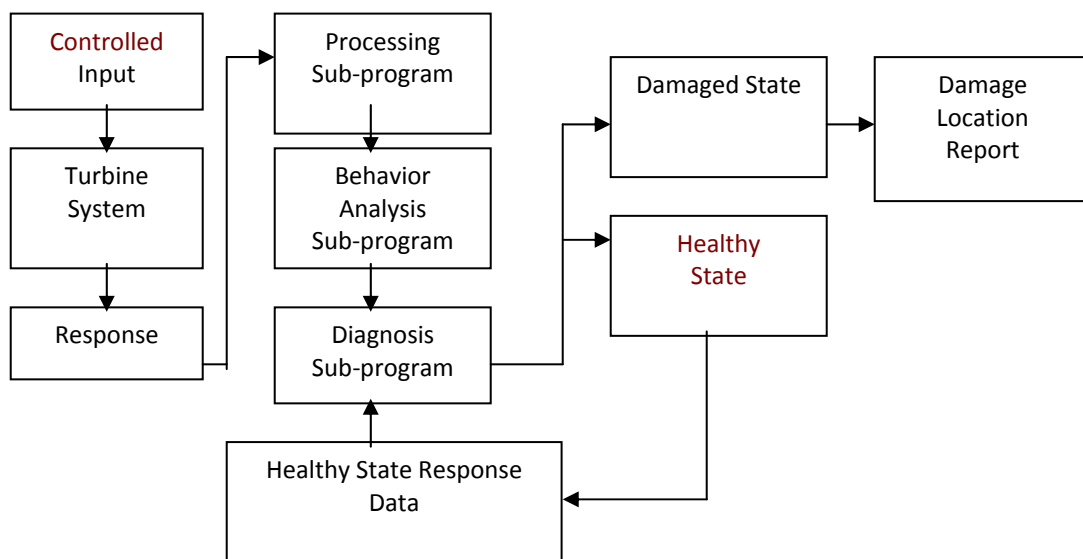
Controlled Input

Turbine System

Response

Processing Sub-program

Behavior Analysis Sub-program

Diagnosis Sub-program

Healthy State Response Data

Damaged State

Damage Location Report

Healthy State